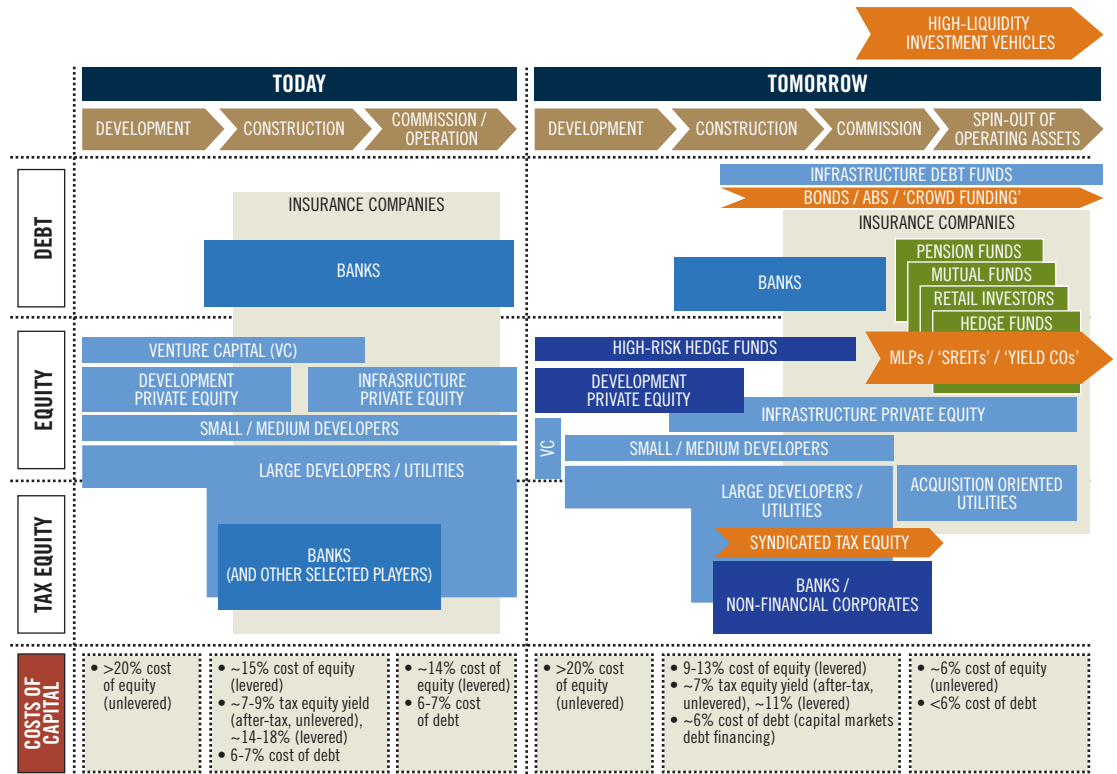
HIGH-LIQUIDITY INVESTMENT VEHICLES

TODAY

DEVELOPMENT
CONSTRUCTION
COMMISSION / OPERATION

TOMORROW

DEVELOPMENT
CONSTRUCTION
COMMISSION
SPIN-OUT OF OPERATING ASSETS

DEBT

INSURANCE COMPANIES
BANKS

INFRASTRUCTURE DEBT FUNDS
BONDS / ABS / 'CROWD FUNDING'
INSURANCE COMPANIES
BANKS
PENSION FUNDS
MUTUAL FUNDS
RETAIL INVESTORS
HEDGE FUNDS

EQUITY

VENTURE CAPITAL (VC)
DEVELOPMENT PRIVATE EQUITY
INFRASRUCTURE PRIVATE EQUITY
SMALL / MEDIUM DEVELOPERS
LARGE DEVELOPERS / UTILITIES

HIGH-RISK HEDGE FUNDS
MLPs / 'SREITs' / 'YIELD COs'
DEVELOPMENT PRIVATE EQUITY
INFRASTRUCTURE PRIVATE EQUITY
VC
SMALL / MEDIUM DEVELOPERS
LARGE DEVELOPERS / UTILITIES
ACQUISITION ORIENTED UTILITIES

TAX EQUITY

BANKS (AND OTHER SELECTED PLAYERS)

SYNDICATED TAX EQUITY
BANKS / NON-FINANCIAL CORPORATES

COSTS OF CAPITAL

• >20% cost of equity (unlevered)

• ~15% cost of equity (levered)
• ~7-9% tax equity yield (after-tax, unlevered), ~14-18% (levered)
• 6-7% cost of debt

• ~14% cost of equity (levered)
• 6-7% cost of debt

• >20% cost of equity (unlevered)

• 9-13% cost of equity (levered)
• ~7% tax equity yield (after-tax, unlevered), ~11% (levered)
• ~6% cost of debt (capital markets debt financing)

• ~6% cost of equity (unlevered)
• <6% cost of debt